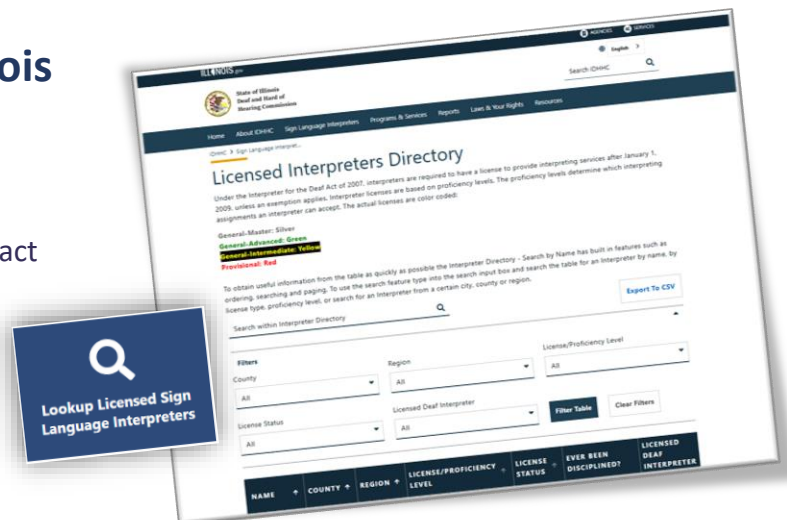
ois

act

AGENCIES SERVICES

English

ILLINOIS.gov

Search IDHHC

State of Illinois Deaf and Hard of Hearing Commission

Home About IDHHC Sign Language Interpreters Programs & Services Reports Laws & Your Rights Resources

IDHHC > Sign Language Interpret...

Licensed Interpreters Directory

Under the Interpreter for the Deaf Act of 2007, interpreters are required to have a license to provide interpreting services after January 1, 2009, unless an exemption applies. Interpreter licenses are based on proficiency levels. The proficiency levels determine which interpreting assignments an interpreter can accept. The actual licenses are color coded:

General-Master: Silver
General-Advanced: Green
General-Intermediate: Yellow
Provisional: Red

To obtain useful information from the table as quickly as possible the Interpreter Directory - Search by Name has built in features such as ordering, searching and paging. To use the search feature type into the search input box and search the table for an Interpreter by name, by license type, proficiency level, or search for an Interpreter from a certain city, county or region.

Export To CSV

Search within Interpreter Directory

Filters

County
All

Region
All

License/Proficiency Level
All

License Status
All

Licensed Deaf Interpreter
All

Filter Table

Clear Filters

| NAME | COUNTY | REGION | LICENSE/PROFICIENCY LEVEL | LICENSE STATUS | EVER BEEN DISCIPLINED? | LICENSED DEAF INTERPRETER |
|---|---|---|---|---|---|---|

Lookup Licensed Sign Language Interpreters